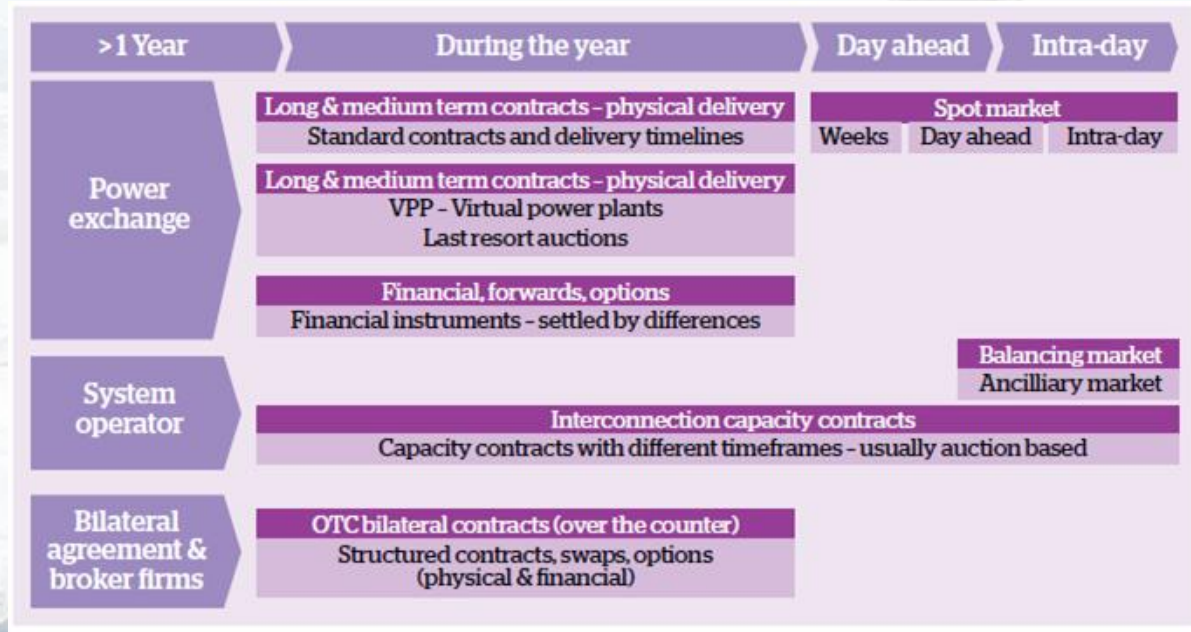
>1 Year
During the year
Day ahead
Intra-day

Power exchange

Long & medium term contracts – physical delivery
Standard contracts and delivery timelines

Spot market
Weeks | Day ahead | Intra-day

Long & medium term contracts – physical delivery
VPP – Virtual power plants
Last resort auctions

Financial, forwards, options
Financial instruments – settled by differences

System operator

Balancing market
Ancilliary market

Interconnection capacity contracts
Capacity contracts with different timeframes – usually auction based

Bilateral agreement & broker firms

OTC bilateral contracts (over the counter)
Structured contracts, swaps, options (physical & financial)